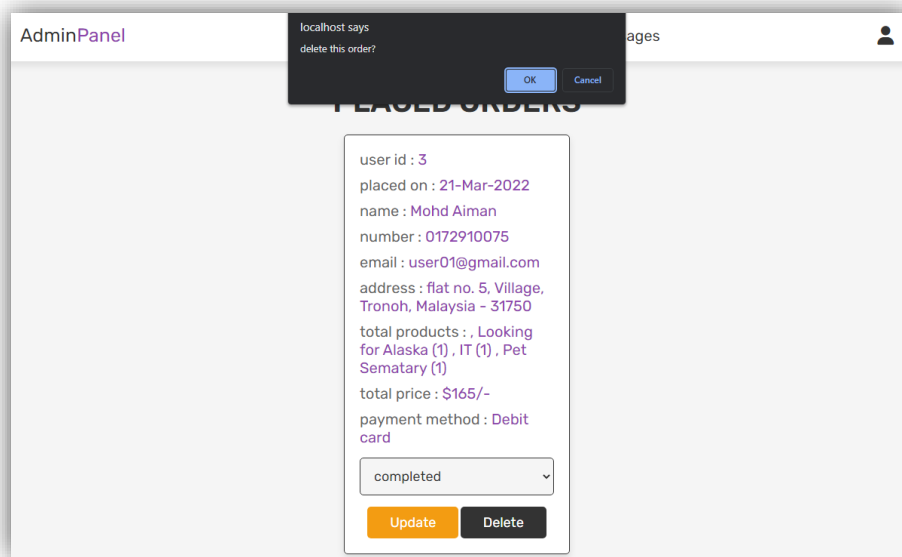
AdminPanel

localhost says

delete this order?

OK Cancel

ages

PLACED ORDERS

user id : 3

placed on : 21-Mar-2022

name : Mohd Aiman

number : 0172910075

email : user01@gmail.com

address : flat no. 5, Village, Tronoh, Malaysia - 31750

total products : , Looking for Alaska (1) , IT (1) , Pet Sematary (1)

total price : $165/-

payment method : Debit card

completed

Update Delete